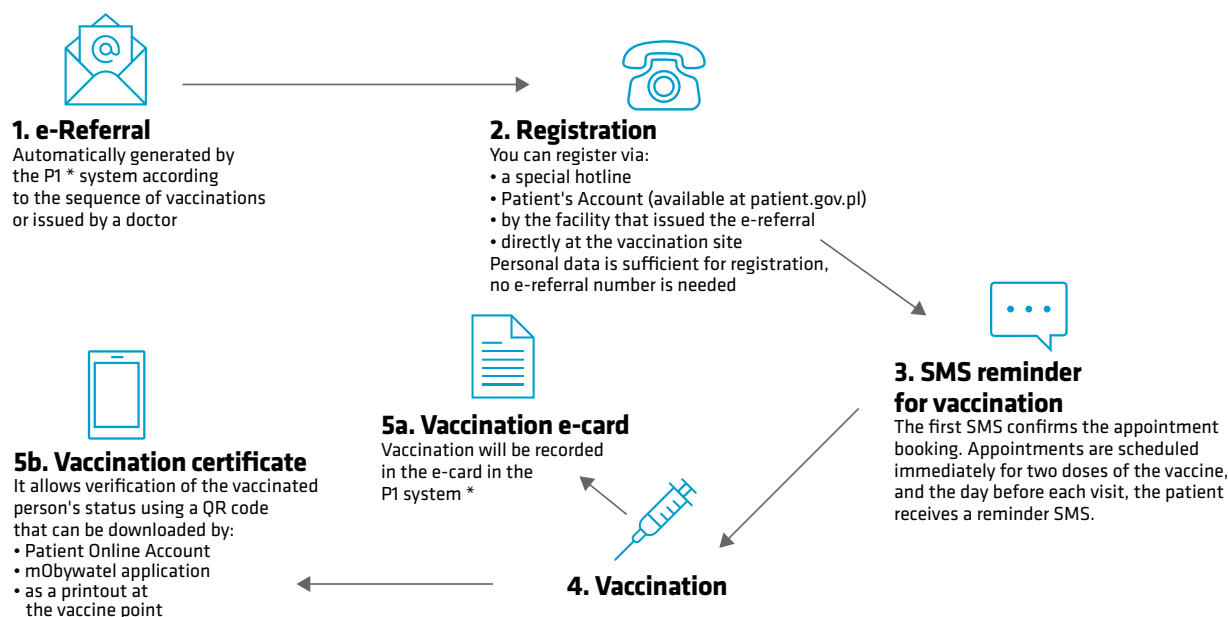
1. e-Referral
Automatically generated by the P1 * system according to the sequence of vaccinations or issued by a doctor

2. Registration
You can register via:
• a special hotline
• Patient's Account (available at patient.gov.pl)
• by the facility that issued the e-referral
• directly at the vaccination site
Personal data is sufficient for registration, no e-referral number is needed

3. SMS reminder for vaccination
The first SMS confirms the appointment booking. Appointments are scheduled immediately for two doses of the vaccine, and the day before each visit, the patient receives a reminder SMS.

5a. Vaccination e-card
Vaccination will be recorded in the e-card in the P1 system *

5b. Vaccination certificate
It allows verification of the vaccinated person's status using a QR code that can be downloaded by:
• Patient Online Account
• mObywatel application
• as a printout at the vaccine point

4. Vaccination